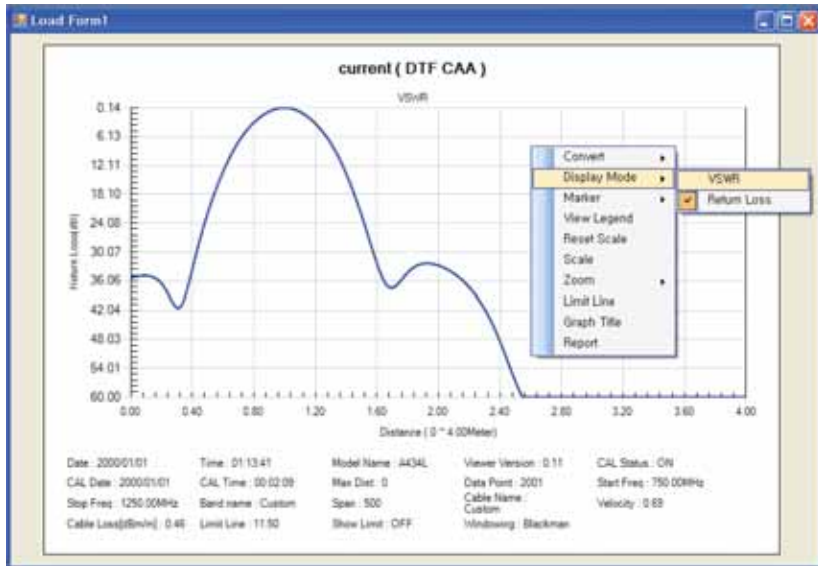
Load Form1

current ( DTF CAA )

VSWR

0.14
6.13
12.11
18.10
24.08
30.07
36.06
42.04
48.03
54.01
60.00

Return Loss(dB)

0.00 0.40 0.80 1.20 1.60 2.00 2.40 2.80 3.20 3.60 4.00

Distance ( 0 ~ 4.00Meter)

Convert
Display Mode
Marker
View Legend
Reset Scale
Scale
Zoom
Limit Line
Graph Title
Report

VSWR
Return Loss

Date : 2000/01/01
CAL Date : 2000/01/01
Stop Freq : 1250.00MHz
Cable Loss[dB/m] : 0.46

Time : 01:13:41
CAL Time : 00:02:09
Band name : Custom
Limit Line : 11.50

Model Name : A434L
Max Dist : 0
Span : 500
Show Limit : OFF

Viewer Version : 0.11
Data Point : 2001
Cable Name : Custom
Windowing : Blackman

CAL Status : ON
Start Freq : 750.00MHz
Velocity : 0.69